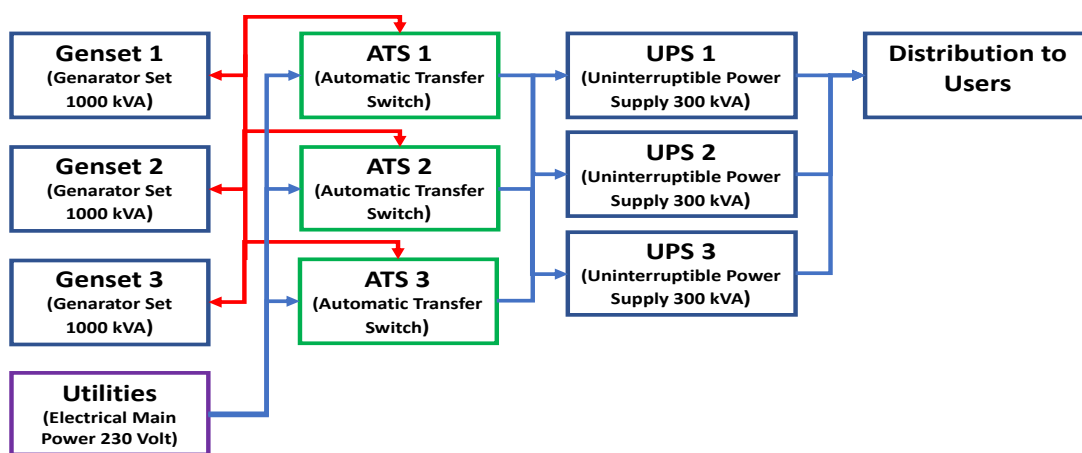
Genset 1
(Genarator Set 1000 kVA)

Genset 2
(Genarator Set 1000 kVA)

Genset 3
(Genarator Set 1000 kVA)

Utilities
(Electrical Main Power 230 Volt)

ATS 1
(Automatic Transfer Switch)

ATS 2
(Automatic Transfer Switch)

ATS 3
(Automatic Transfer Switch)

UPS 1
(Uninterruptible Power Supply 300 kVA)

UPS 2
(Uninterruptible Power Supply 300 kVA)

UPS 3
(Uninterruptible Power Supply 300 kVA)

Distribution to Users